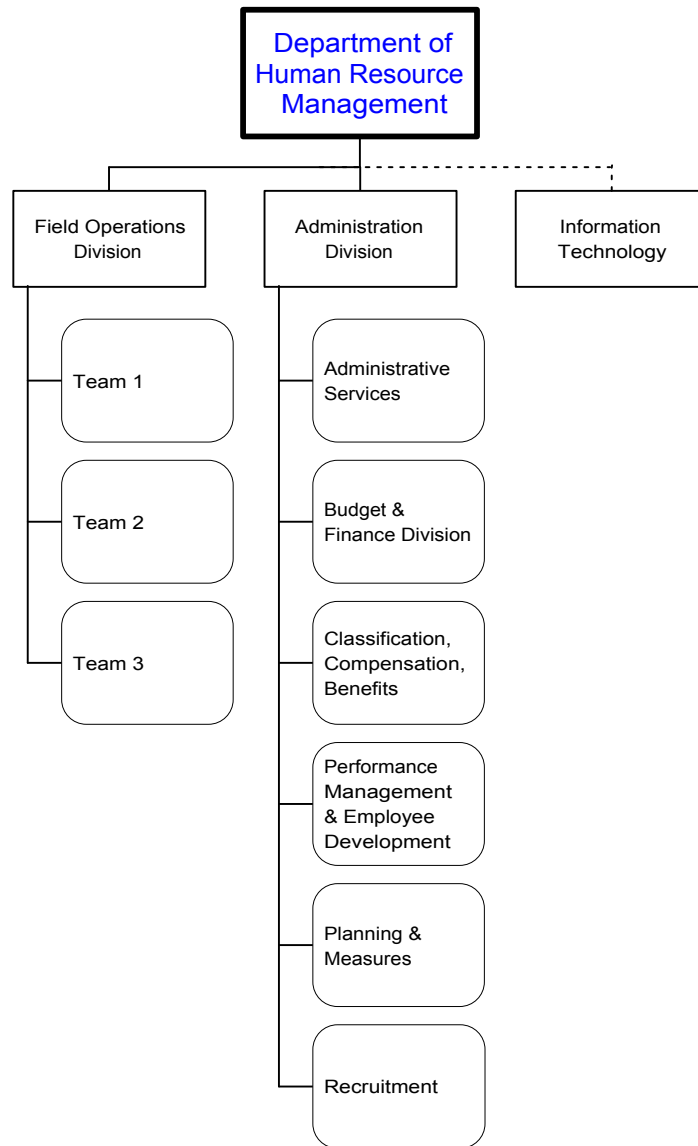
Department of Human Resource Management

Field Operations Division

Administration Division

Information Technology

Team 1

Team 2

Team 3

Administrative Services

Budget & Finance Division

Classification, Compensation, Benefits

Performance Management & Employee Development

Planning & Measures

Recruitment